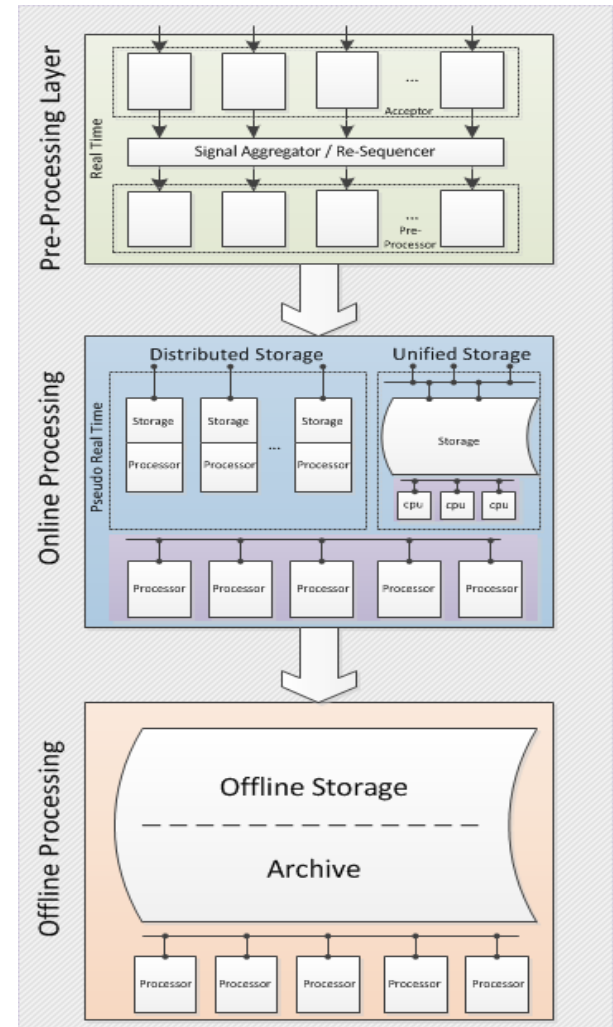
Pre-Processing Layer

Real Time

...

Acceptor

Signal Aggregator / Re-Sequencer

...

Pre-Processor

Online Processing

Pseudo Real Time

Distributed Storage

Storage

Processor

Storage

Processor

...

Storage

Processor

Unified Storage

Storage

cpu

cpu

cpu

Processor

Processor

Processor

Processor

Processor

Offline Processing

Offline Storage

Archive

Processor

Processor

Processor

Processor

Processor